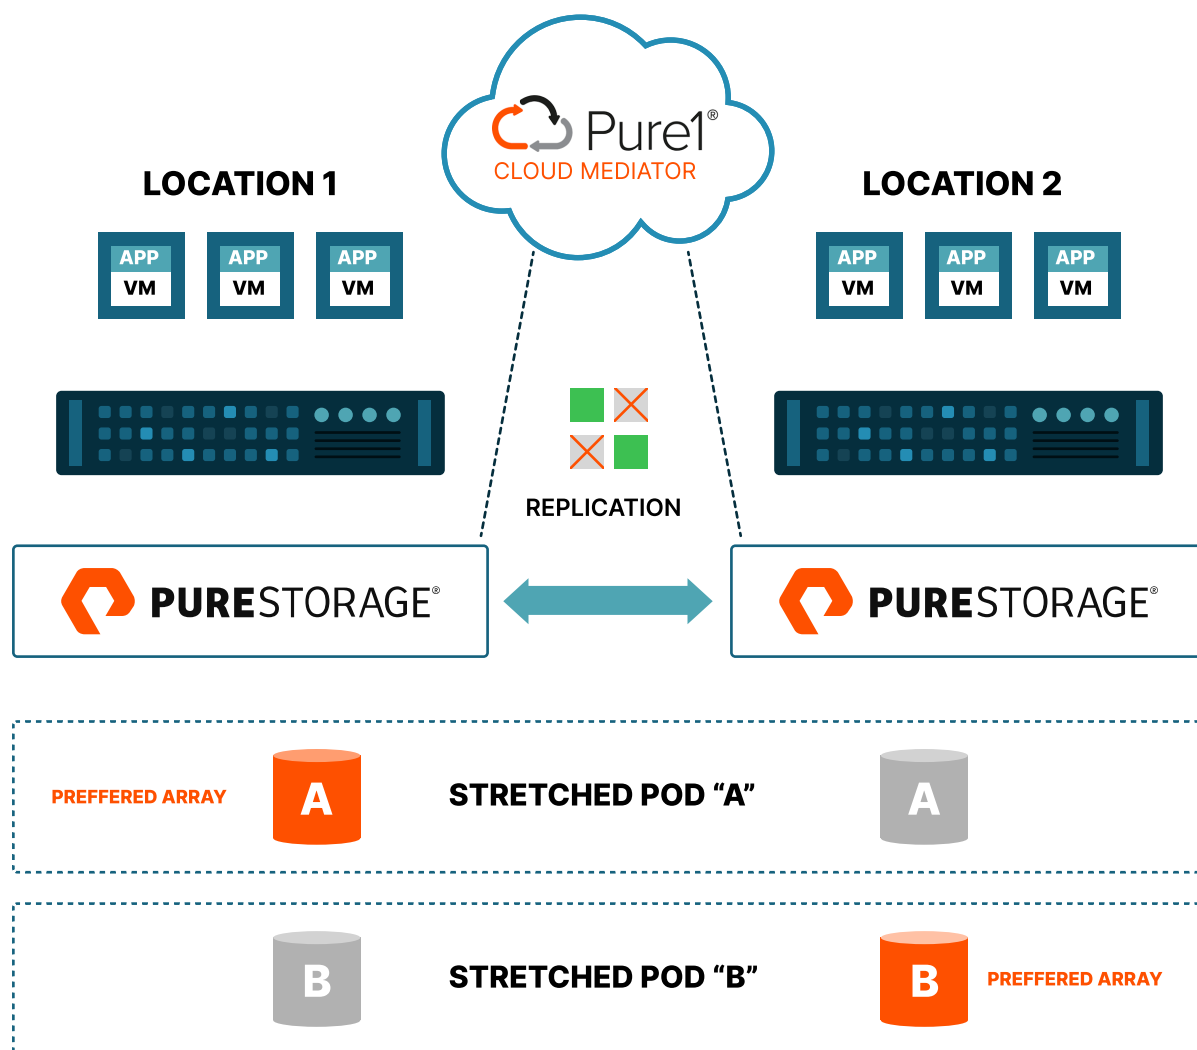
Pure1®
CLOUD MEDIATOR

LOCATION 1

LOCATION 2

APP
VM

APP
VM

APP
VM

APP
VM

APP
VM

APP
VM

REPLICATION

PURESTORAGE®

PURESTORAGE®

PREFFERED ARRAY

A

STRETCHED POD “A”

A

B

STRETCHED POD “B”

B

PREFFERED ARRAY